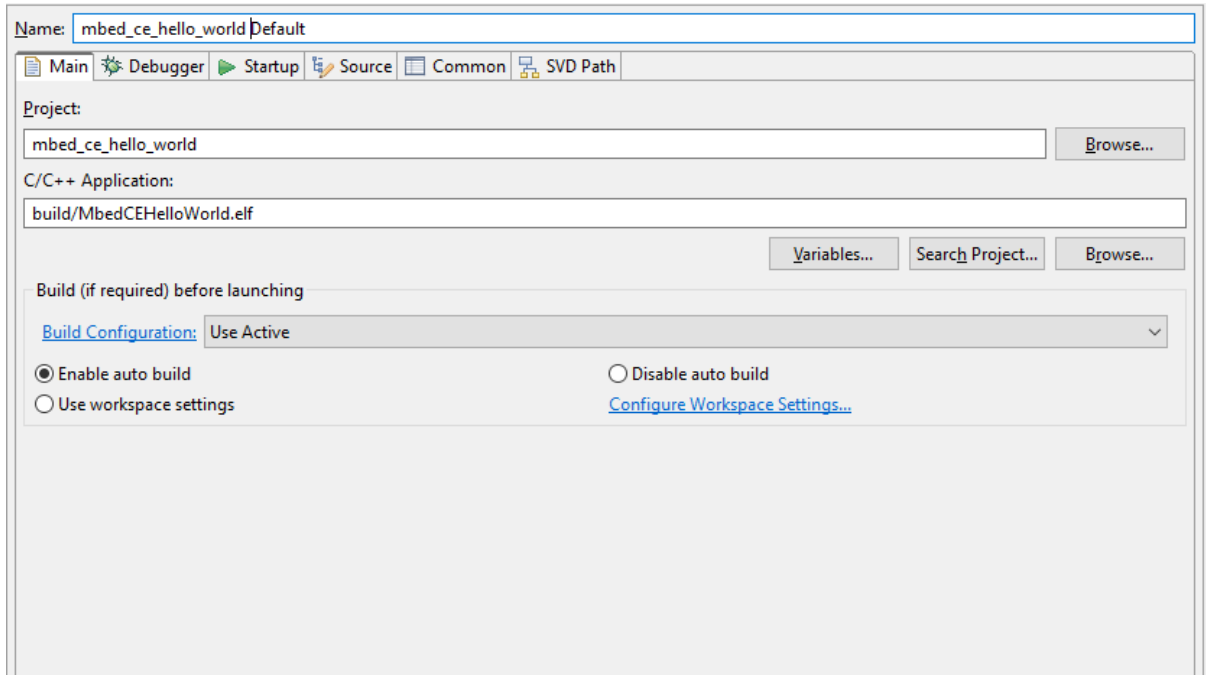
Name: mbed_ce_hello_world Default

Main | Debugger | Startup | Source | Common | SVD Path

Project:

mbed_ce_hello_world

Browse...

C/C++ Application:

build/MbedCEHelloWorld.elf

Variables... Search Project... Browse...

Build (if required) before launching

Build Configuration: Use Active

Enable auto build

Disable auto build

Use workspace settings

Configure Workspace Settings...